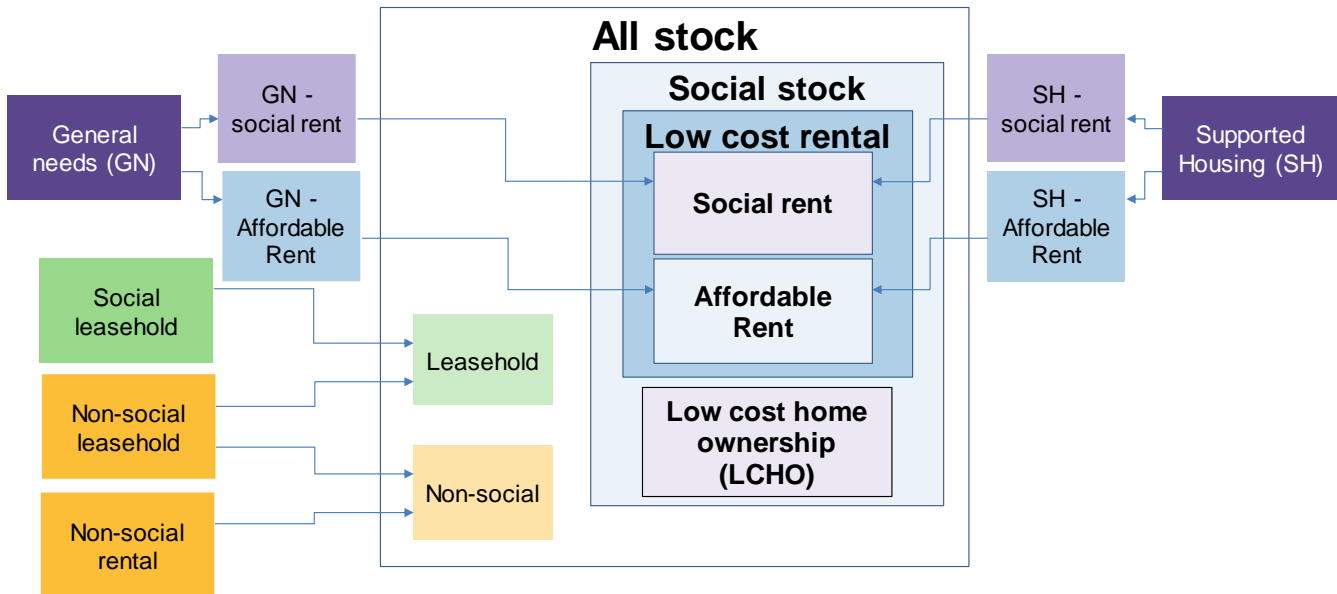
All stock

Social stock

Low cost rental

Social rent

Affordable Rent

Low cost home ownership (LCHO)

General needs (GN)

GN - social rent

GN - Affordable Rent

Social leasehold

Non-social leasehold

Non-social rental

Leasehold

Non-social

SH - social rent

SH - Affordable Rent

Supported Housing (SH)